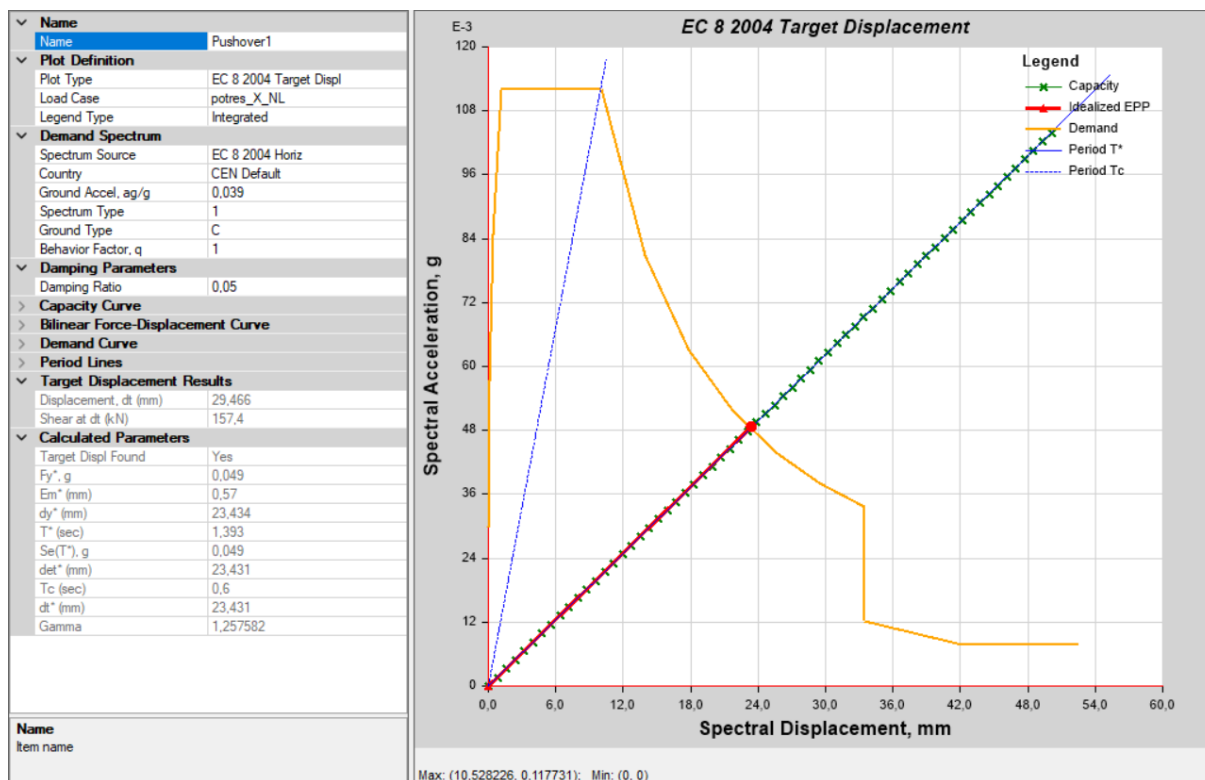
Name

| Name | Pushover1 |
|---|---|

Plot Definition

| Plot Type | EC 8 2004 Target Displ |
|---|---|
| Load Case | potres_X_NL |
| Legend Type | Integrated |

Demand Spectrum

| Spectrum Source | EC 8 2004 Horiz |
|---|---|
| Country | CEN Default |
| Ground Accel, ag/g | 0,039 |
| Spectrum Type | 1 |
| Ground Type | C |
| Behavior Factor, q | 1 |

Damping Parameters

| Damping Ratio | 0,05 |
|---|---|

Capacity Curve

Bilinear Force-Displacement Curve

Demand Curve

Period Lines

Target Displacement Results

| Displacement, dt (mm) | 29,466 |
|---|---|
| Shear at dt (kN) | 157,4 |

Calculated Parameters

| Target Displ Found | Yes |
|---|---|
| Fy*, g | 0,049 |
| Em* (mm) | 0,57 |
| dy* (mm) | 23,434 |
| T* (sec) | 1,393 |
| Se(T*), g | 0,049 |
| det* (mm) | 23,431 |
| Tc (sec) | 0,6 |
| dt* (mm) | 23,431 |
| Gamma | 1,257582 |

Name
Item name

EC 8 2004 Target Displacement

E-3

Legend
Capacity
Idealized EPP
Demand
Period T*
Period Tc

Spectral Acceleration, g

120
108
96
84
72
60
48
36
24
12
0

0,0 6,0 12,0 18,0 24,0 30,0 36,0 42,0 48,0 54,0 60,0

Spectral Displacement, mm

Max: (10,528226, 0,117731); Min: (0, 0)